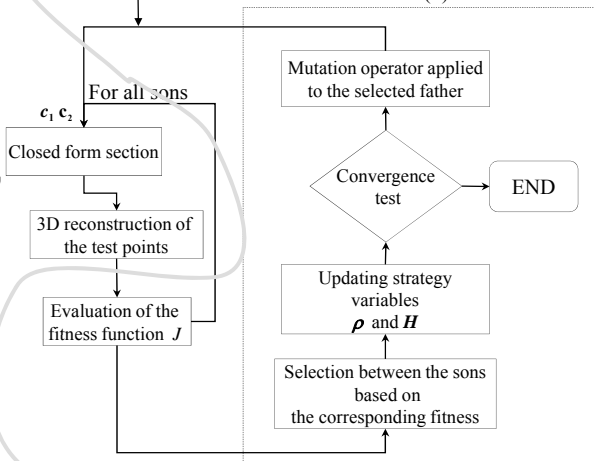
For all sons

$c_1$ $c_2$

Closed form section

3D reconstruction of the test points

Evaluation of the fitness function $J$

Mutation operator applied to the selected father

Convergence test

END

Updating strategy variables $\rho$ and $H$

Selection between the sons based on the corresponding fitness